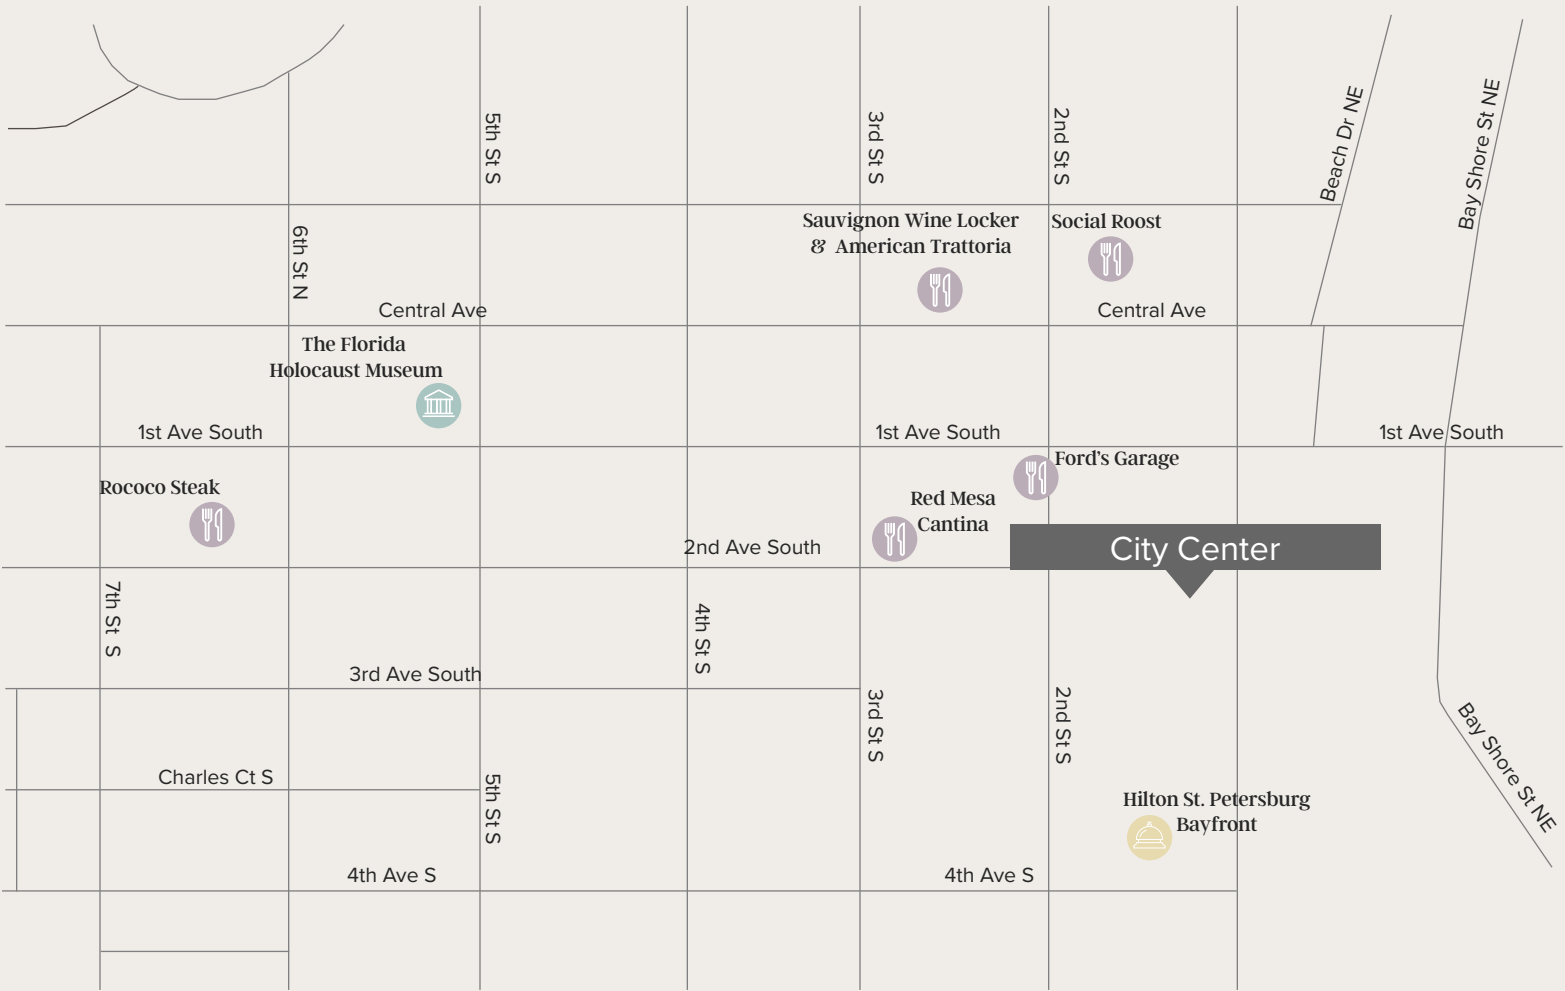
5th St S

3rd St S

2nd St S

Beach Dr NE

Bay Shore St NE

6th St N

Sauvignon Wine Locker & American Trattoria

Social Roost

Central Ave

Central Ave

The Florida Holocaust Museum

1st Ave South

1st Ave South

1st Ave South

Ford's Garage

Rococo Steak

Red Mesa Cantina

2nd Ave South

City Center

7th St S

4th St S

3rd Ave South

3rd St S

2nd St S

Bay Shore St NE

Charles Ct S

5th St S

Hilton St. Petersburg Bayfront

4th Ave S

4th Ave S